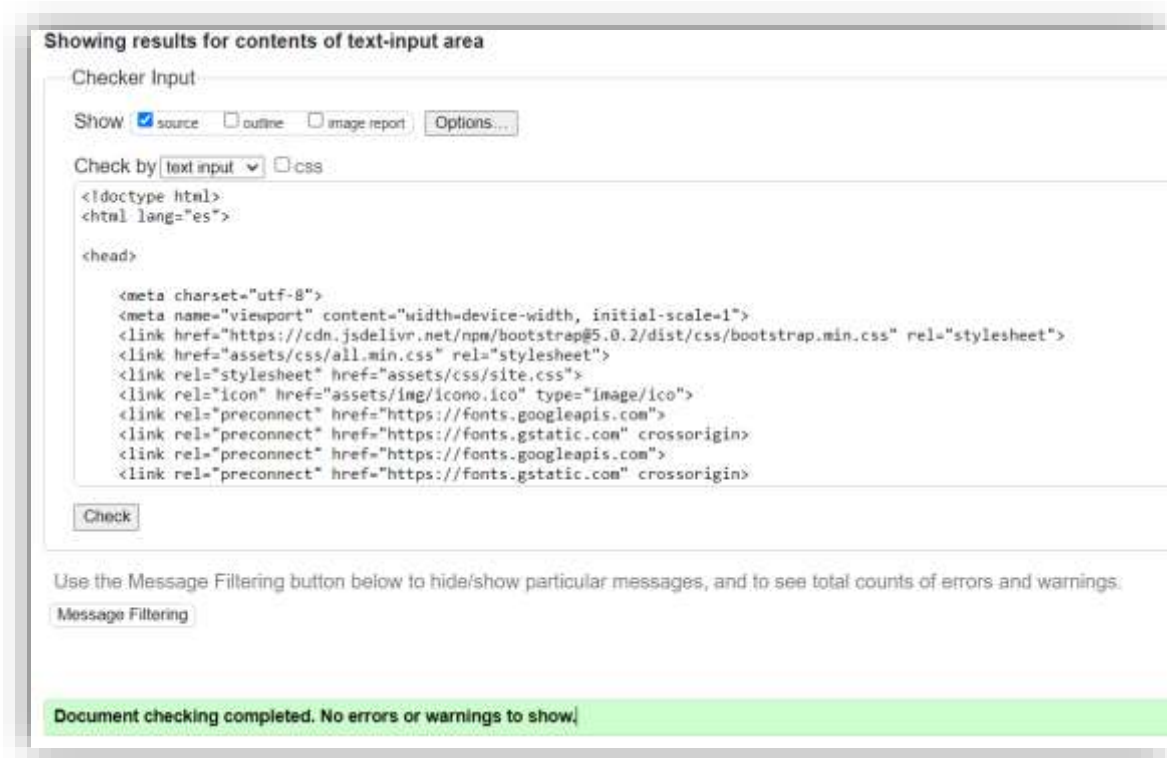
Showing results for contents of text-input area

Checker Input

Show source outline image report Options...

Check by text input css

<!doctype html>
<html lang="es">

<head>

<meta charset="utf-8">
<meta name="viewport" content="width=device-width, initial-scale=1">
<link href="https://cdn.jsdelivr.net/npm/bootstrap@5.0.2/dist/css/bootstrap.min.css" rel="stylesheet">
<link href="assets/css/all.min.css" rel="stylesheet">
<link rel="stylesheet" href="assets/css/site.css">
<link rel="icon" href="assets/img/icono.ico" type="image/ico">
<link rel="preconnect" href="https://fonts.googleapis.com">
<link rel="preconnect" href="https://fonts.gstatic.com" crossorigin>
<link rel="preconnect" href="https://fonts.googleapis.com">
<link rel="preconnect" href="https://fonts.gstatic.com" crossorigin>

Check

Use the Message Filtering button below to hide/show particular messages, and to see total counts of errors and warnings.

Message Filtering

Document checking completed. No errors or warnings to show.